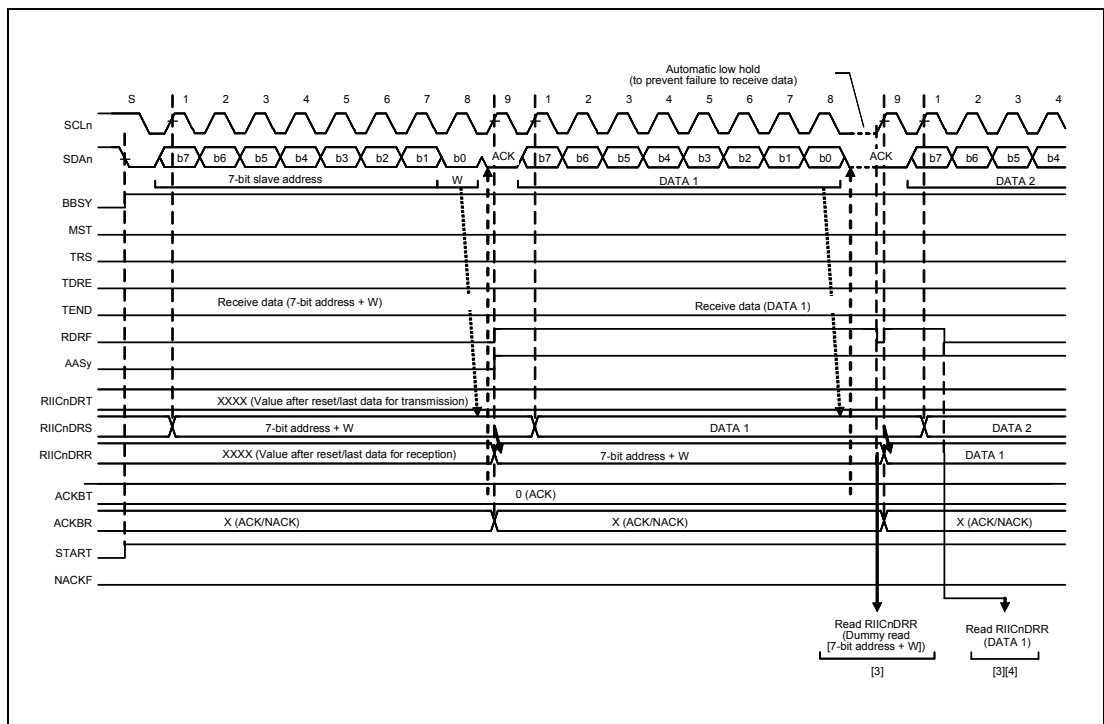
Automatic low hold
(to prevent failure to receive data)

S 1 2 3 4 5 6 7 8 9 1 2 3 4 5 6 7 8 9 1 2 3 4

SCLn

SDAn b7 b6 b5 b4 b3 b2 b1 b0 ACK b7 b6 b5 b4 b3 b2 b1 b0 ACK b7 b6 b5 b4

7-bit slave address W DATA 1 DATA 2

BBSY

MST

TRS

TDRE

TEND Receive data (7-bit address + W) Receive data (DATA 1)

RDRF

AASy

RIICnDRT XXXX (Value after reset/last data for transmission)

RIICnDRS 7-bit address + W DATA 1 DATA 2

RIICnDRR XXXX (Value after reset/last data for reception) 7-bit address + W DATA 1

ACKBT 0 (ACK)

ACKBR X (ACK/NACK) X (ACK/NACK) X (ACK/NACK)

START

NACKF

Read RIICnDRR
(Dummy read
[7-bit address + W])

[3]

Read RIICnDRR
(DATA 1)

[3][4]